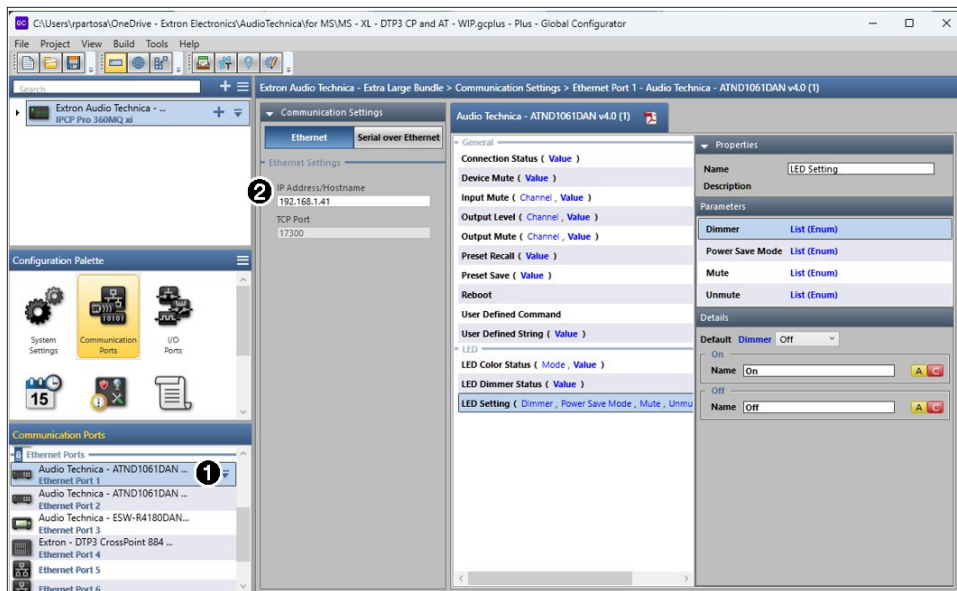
C:\Users\rpartosa\OneDrive - Extron Electronics\AudioTechnica\for MS\MS - XL - DTP3 CP and AT - WIP.gcplus - Plus - Global Configurator

File Project View Build Tools Help

Search

Extron Audio Technica - ...
IPCP Pro 360MQ xi

Extron Audio Technica - Extra Large Bundle > Communication Settings > Ethernet Port 1 - Audio Technica - ATND1061DAN v4.0 (1)

Communication Settings

Ethernet | Serial over Ethernet

Ethernet Settings

2 IP Address/Hostname
192.168.1.41

TCP Port
17300

Audio Technica - ATND1061DAN v4.0 (1)

General
Connection Status ( Value )
Device Mute ( Value )
Input Mute ( Channel , Value )
Output Level ( Channel , Value )
Output Mute ( Channel , Value )
Preset Recall ( Value )
Preset Save ( Value )
Reboot
User Defined Command
User Defined String ( Value )
LED
LED Color Status ( Mode , Value )
LED Dimmer Status ( Value )
LED Setting ( Dimmer , Power Save Mode , Mute , Unmu

Properties
Name LED Setting
Description

Parameters
Dimmer List (Enum)
Power Save Mode List (Enum)
Mute List (Enum)
Unmute List (Enum)

Details
Default Dimmer Off
On
Name On
A C
Off
Name Off
A C

Configuration Palette

System Settings
Communication Ports
I/O Ports
15

Communication Ports

Ethernet Ports
Audio Technica - ATND1061DAN ... 1
Ethernet Port 1
Audio Technica - ATND1061DAN ...
Ethernet Port 2
Audio Technica - ESW-R4180DAN...
Ethernet Port 3
Extron - DTP3 CrossPoint 884 ...
Ethernet Port 4
Ethernet Port 5
Ethernet Port 6